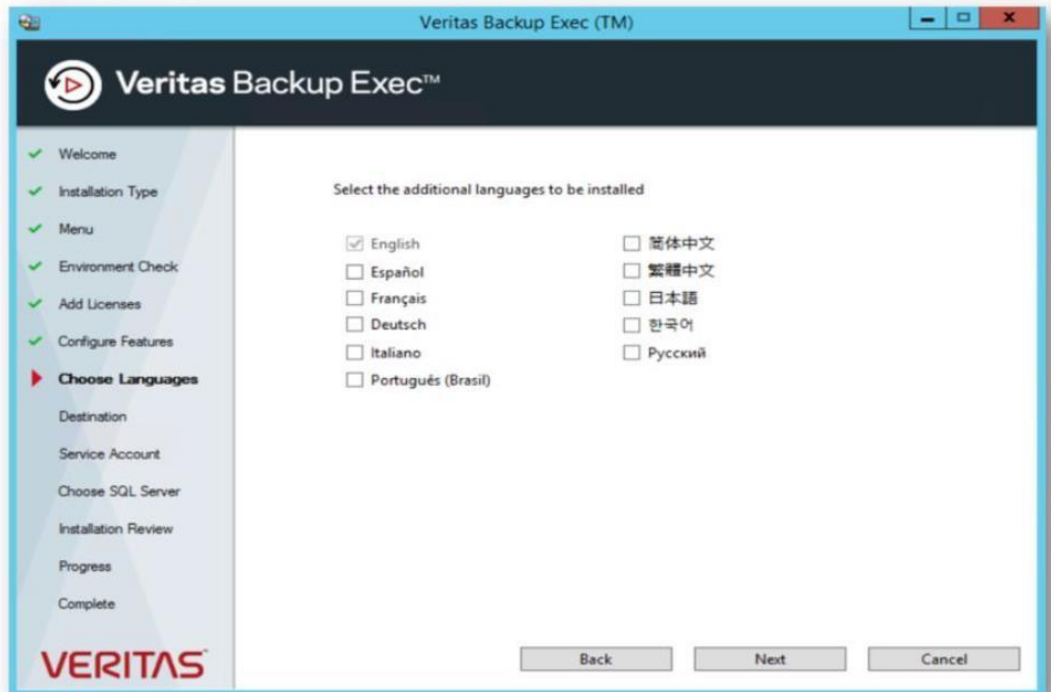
Veritas Backup Exec (TM)

Veritas Backup Exec™

Welcome
Installation Type
Menu
Environment Check
Add Licenses
Configure Features
Choose Languages
Destination
Service Account
Choose SQL Server
Installation Review
Progress
Complete

VERITAS

Select the additional languages to be installed

English
Español
Français
Deutsch
Italiano
Portugués (Brasil)

简体中文
繁體中文
日本語
한국어
Русский

Back
Next
Cancel